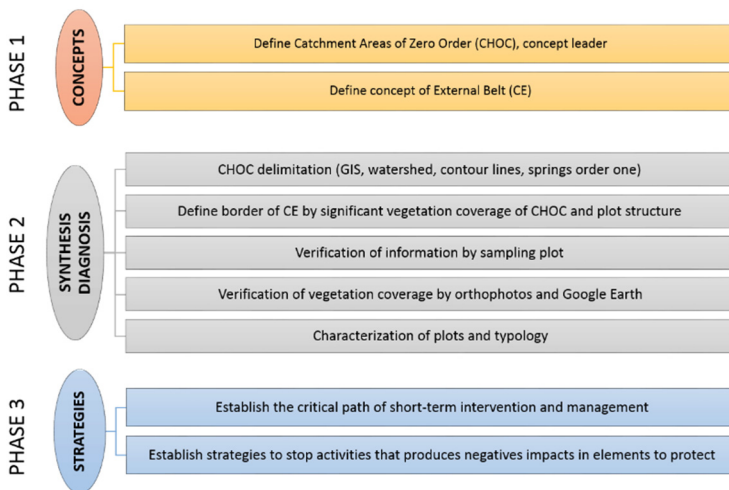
PHASE 1

CONCEPTS

Define Catchment Areas of Zero Order (CHOC), concept leader

Define concept of External Belt (CE)

PHASE 2

SYNTHESIS DIAGNOSIS

CHOC delimitation (GIS, watershed, contour lines, springs order one)

Define border of CE by significant vegetation coverage of CHOC and plot structure

Verification of information by sampling plot

Verification of vegetation coverage by orthophotos and Google Earth

Characterization of plots and typology

PHASE 3

STRATEGIES

Establish the critical path of short-term intervention and management

Establish strategies to stop activities that produces negatives impacts in elements to protect